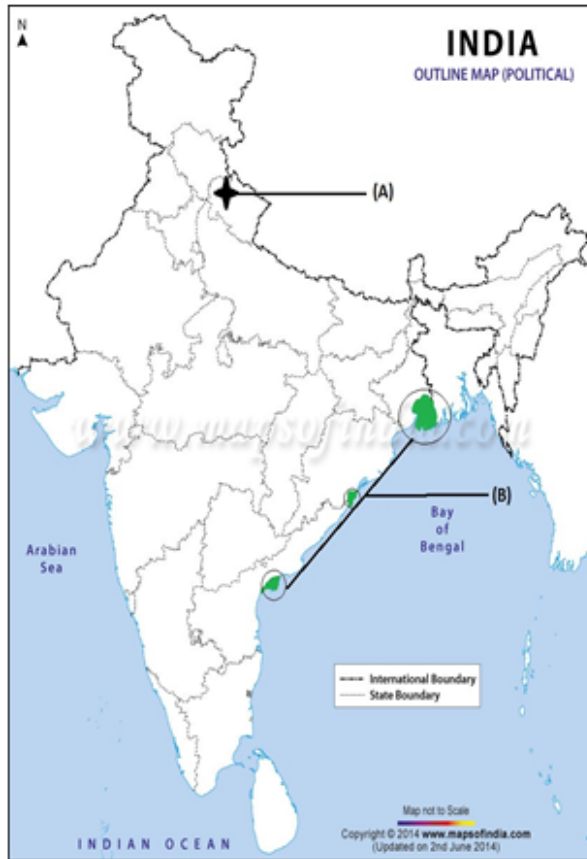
N

INDIA
OUTLINE MAP (POLITICAL)

(A)

(B)

Arabian Sea

Bay of Bengal

www.mapsofindia.com

International Boundary
State Boundary

INDIAN OCEAN

Map not to Scale
Copyright © 2014 www.mapsofindia.com
(Updated on 2nd June 2014)